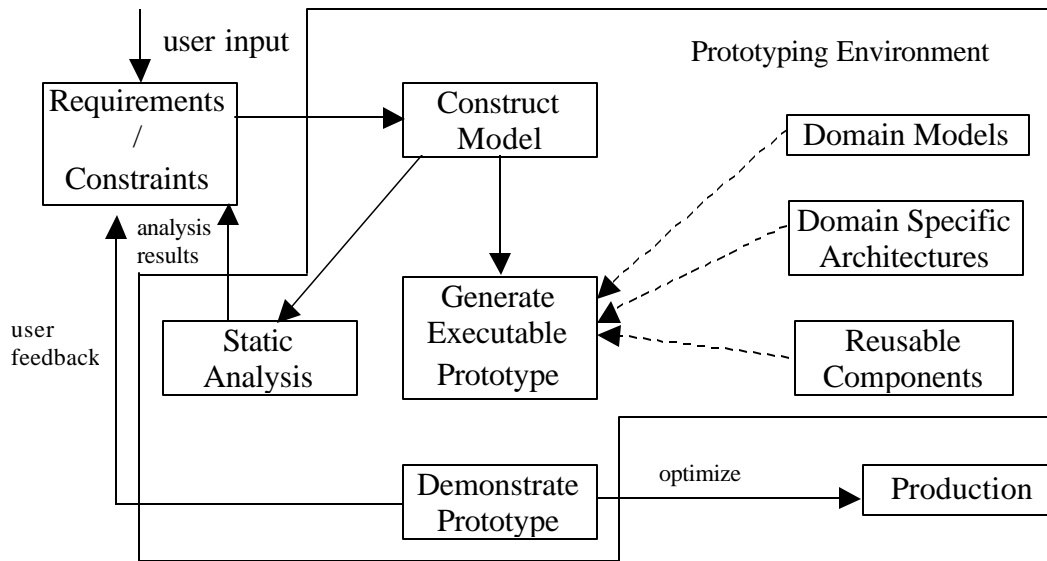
user input

Prototyping Environment

Requirements / Constraints

Construct Model

Domain Models

analysis results

Domain Specific Architectures

Generate Executable Prototype

user feedback

Static Analysis

Reusable Components

optimize

Demonstrate Prototype

Production